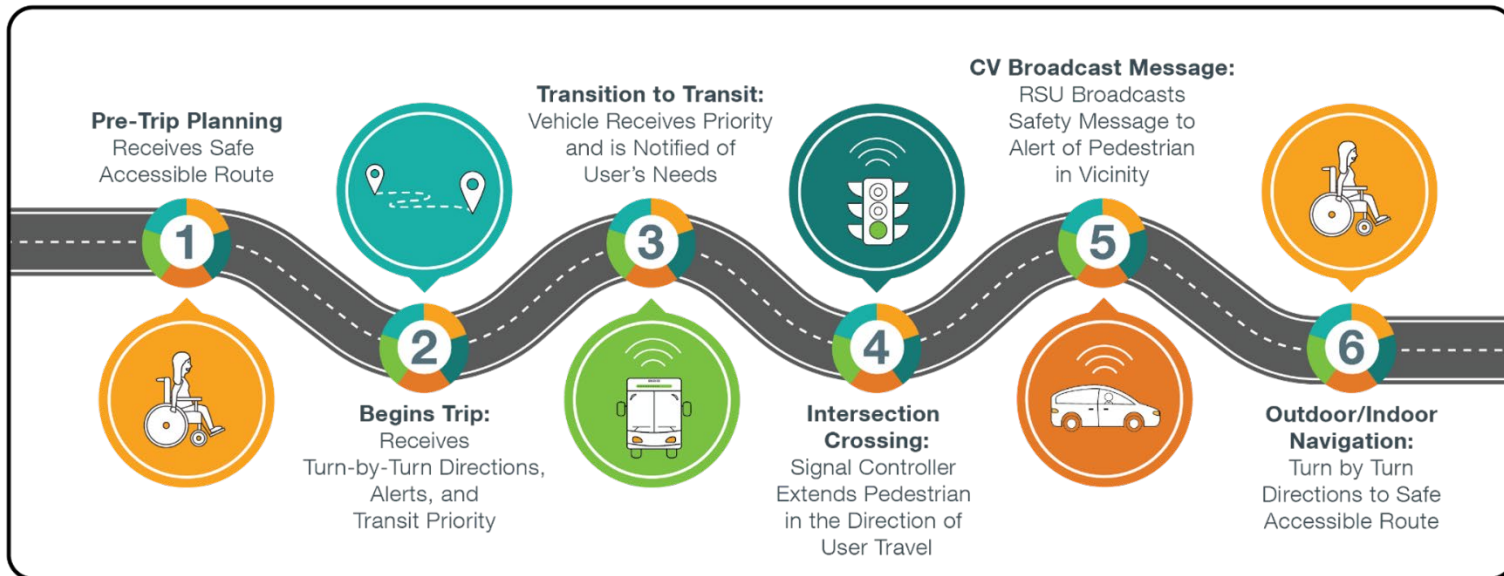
1

Pre-Trip Planning
Receives Safe Accessible Route

2

Begins Trip:
Receives Turn-by-Turn Directions, Alerts, and Transit Priority

3

Transition to Transit:
Vehicle Receives Priority and is Notified of User's Needs

4

Intersection Crossing:
Signal Controller Extends Pedestrian in the Direction of User Travel

5

CV Broadcast Message:
RSU Broadcasts Safety Message to Alert of Pedestrian in Vicinity

6

Outdoor/Indoor Navigation:
Turn by Turn Directions to Safe Accessible Route